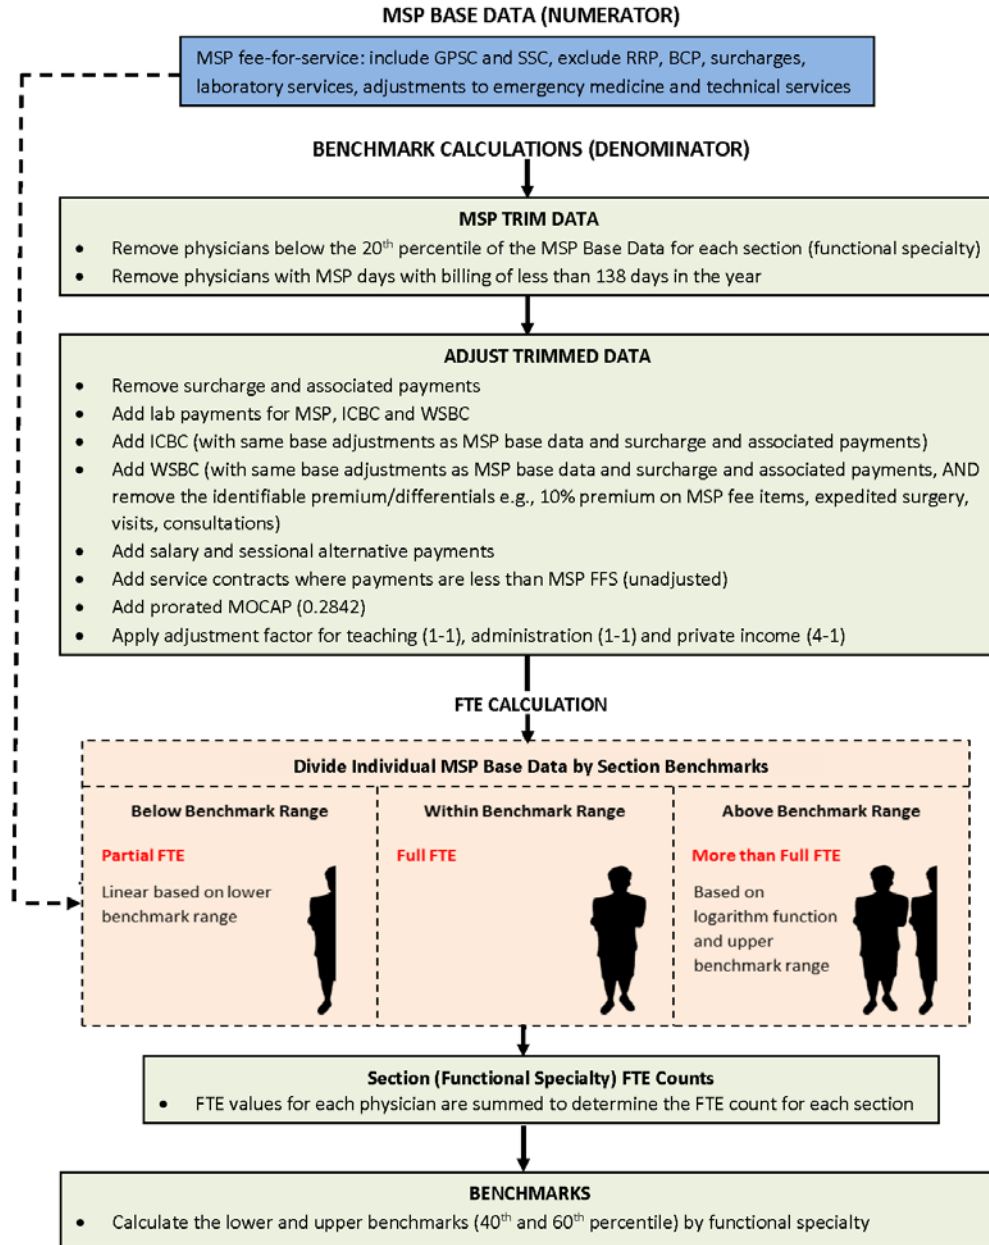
MSP BASE DATA (NUMERATOR)

MSP fee-for-service: include GPSC and SSC, exclude RRP, BCP, surcharges, laboratory services, adjustments to emergency medicine and technical services

BENCHMARK CALCULATIONS (DENOMINATOR)

MSP TRIM DATA
- Remove physicians below the 20$^{th}$ percentile of the MSP Base Data for each section (functional specialty)
- Remove physicians with MSP days with billing of less than 138 days in the year

ADJUST TRIMMED DATA
- Remove surcharge and associated payments
- Add lab payments for MSP, ICBC and WSBC
- Add ICBC (with same base adjustments as MSP base data and surcharge and associated payments)
- Add WSBC (with same base adjustments as MSP base data and surcharge and associated payments, AND remove the identifiable premium/differentials e.g., 10% premium on MSP fee items, expedited surgery, visits, consultations)
- Add salary and sessional alternative payments
- Add service contracts where payments are less than MSP FFS (unadjusted)
- Add prorated MOCAP (0.2842)
- Apply adjustment factor for teaching (1-1), administration (1-1) and private income (4-1)

FTE CALCULATION

Divide Individual MSP Base Data by Section Benchmarks

Below Benchmark Range
Partial FTE
Linear based on lower benchmark range

Within Benchmark Range
Full FTE

Above Benchmark Range
More than Full FTE
Based on logarithm function and upper benchmark range

Section (Functional Specialty) FTE Counts
- FTE values for each physician are summed to determine the FTE count for each section

BENCHMARKS
- Calculate the lower and upper benchmarks (40$^{th}$ and 60$^{th}$ percentile) by functional specialty